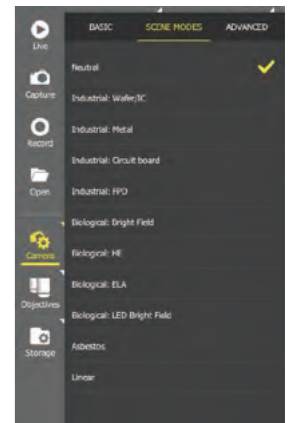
Live
Capture
Record
Open
Camera
Objectives
Storage

BASIC
SCENE MODES
ADVANCED

Neutral
Industrial: Wafer/IC
Industrial: Metal
Industrial: Circuit board
Industrial: FPD
Biological: Bright Field
Biological: HE
Biological: ELA
Biological: LED Bright Field
Asbestos
Linear